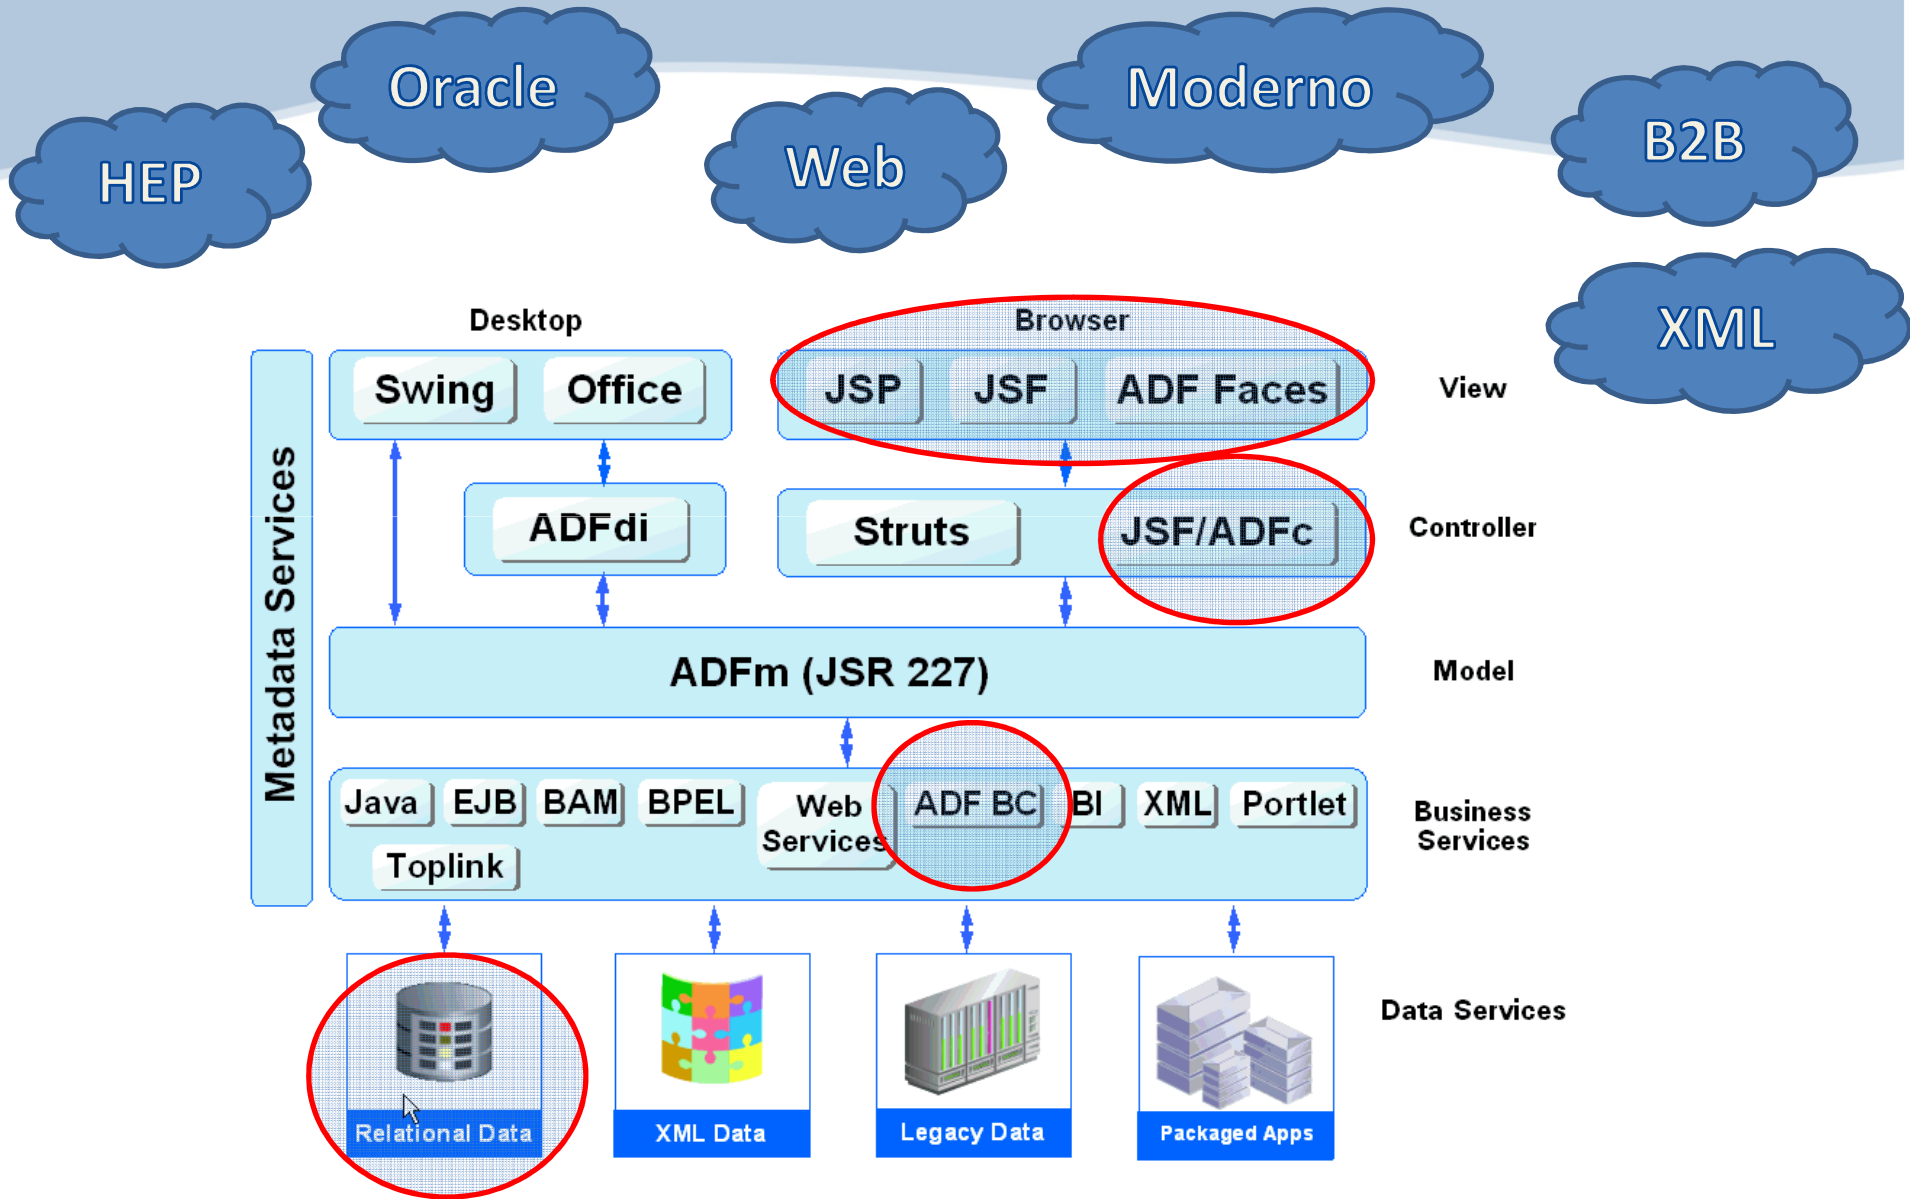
HEP

Oracle

Web

Moderno

B2B

XML

Desktop

Browser

Swing

Office

JSP

JSF

ADF Faces

View

Metadata Services

ADFdi

Struts

JSF/ADFc

Controller

ADFm (JSR 227)

Model

Java

EJB

BAM

BPEL

Web Services

ADF BC

BI

XML

Portlet

Toplink

Business Services

Relational Data

XML Data

Legacy Data

Packaged Apps

Data Services